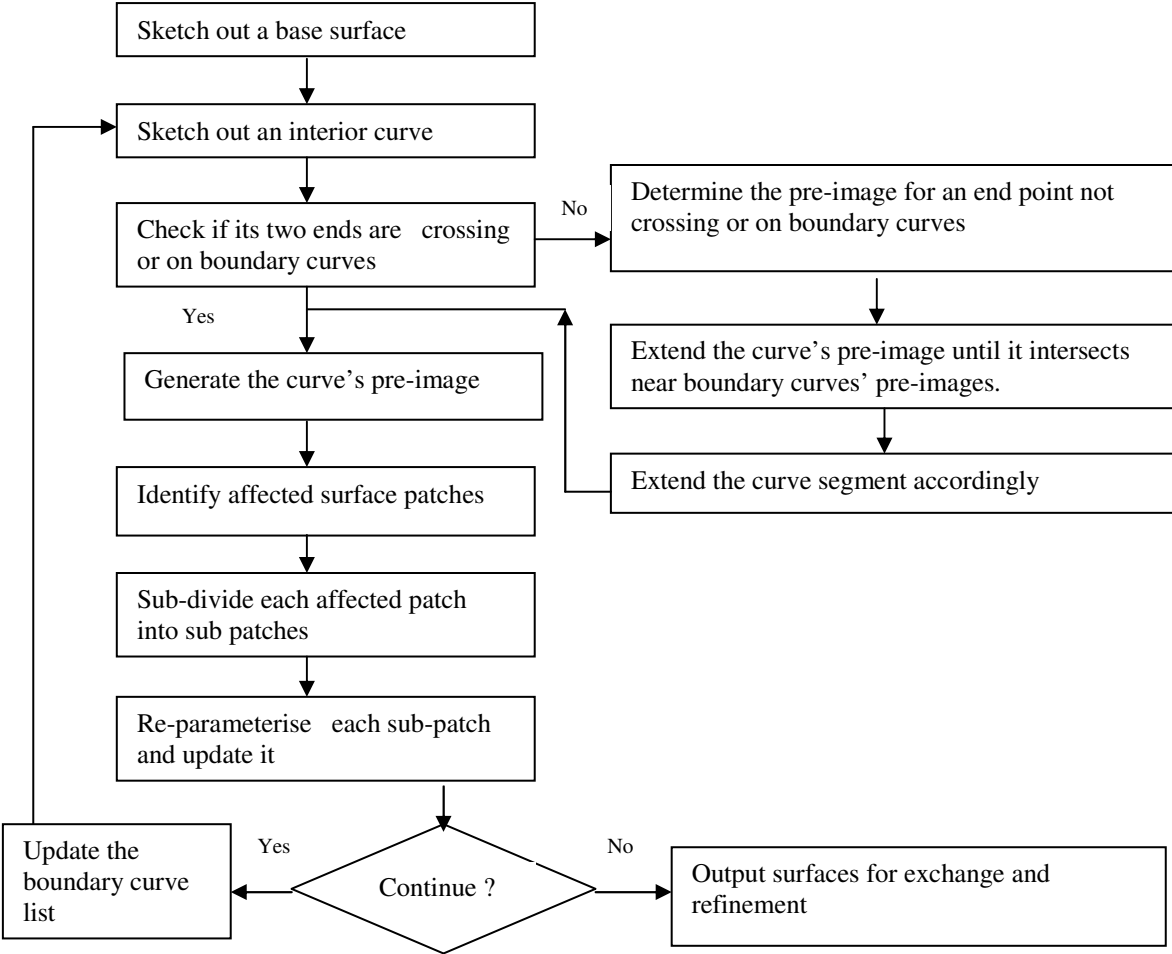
Sketch out a base surface

Sketch out an interior curve

Check if its two ends are crossing or on boundary curves

No

Determine the pre-image for an end point not crossing or on boundary curves

Yes

Generate the curve's pre-image

Extend the curve's pre-image until it intersects near boundary curves' pre-images.

Extend the curve segment accordingly

Identify affected surface patches

Sub-divide each affected patch into sub patches

Re-parameterise each sub-patch and update it

Update the boundary curve list

Yes

Continue ?

No

Output surfaces for exchange and refinement